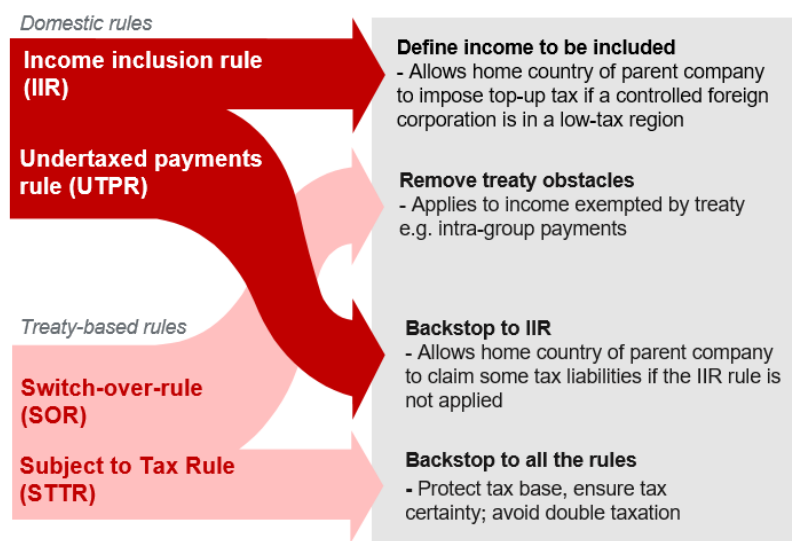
Domestic rules

Income inclusion rule (IIR)

Undertaxed payments rule (UTPR)

Treaty-based rules

Switch-over-rule (SOR)

Subject to Tax Rule (STTR)

Define income to be included
- Allows home country of parent company to impose top-up tax if a controlled foreign corporation is in a low-tax region

Remove treaty obstacles
- Applies to income exempted by treaty e.g. intra-group payments

Backstop to IIR
- Allows home country of parent company to claim some tax liabilities if the IIR rule is not applied

Backstop to all the rules
- Protect tax base, ensure tax certainty; avoid double taxation